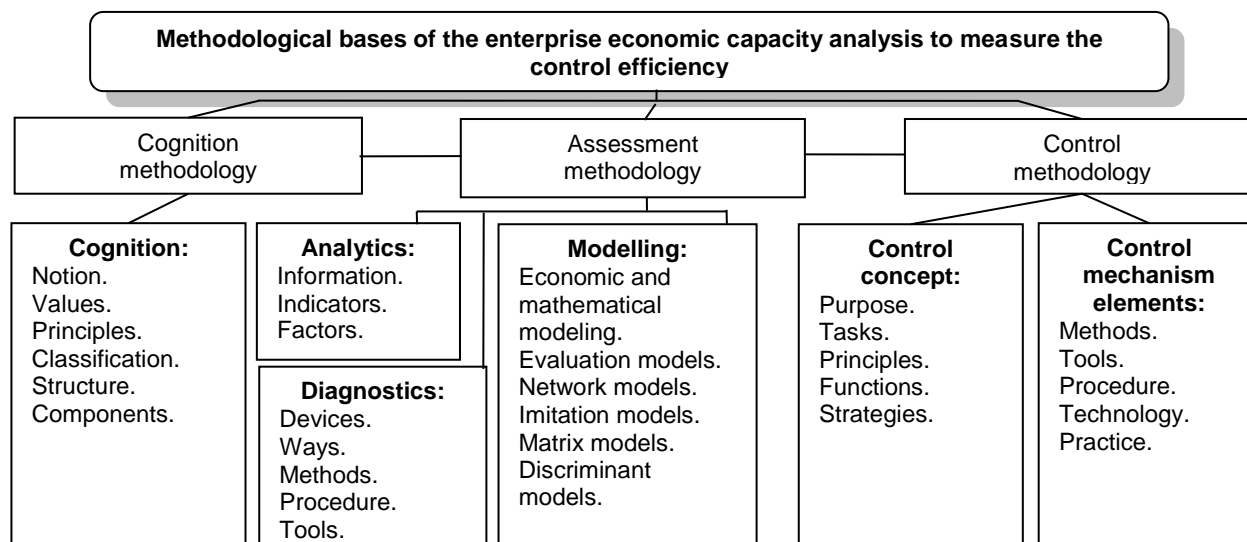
Methodological bases of the enterprise economic capacity analysis to measure the control efficiency

Cognition methodology

Assessment methodology

Control methodology

Cognition:
Notion.
Values.
Principles.
Classification.
Structure.
Components.

Analytics:
Information.
Indicators.
Factors.

Diagnostics:
Devices.
Ways.
Methods.
Procedure.
Tools.

Modelling:
Economic and mathematical modeling.
Evaluation models.
Network models.
Imitation models.
Matrix models.
Discriminant models.

Control concept:
Purpose.
Tasks.
Principles.
Functions.
Strategies.

Control mechanism elements:
Methods.
Tools.
Procedure.
Technology.
Practice.